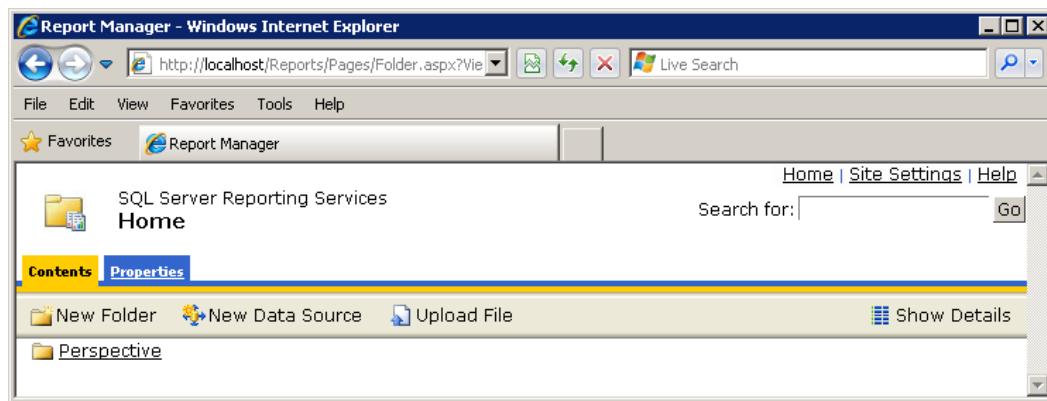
Report Manager - Windows Internet Explorer

http://localhost/Reports/Pages/Folder.aspx?Vie

Live Search

File Edit View Favorites Tools Help

Favorites Report Manager

Home | Site Settings | Help

SQL Server Reporting Services
Home

Search for: Go

Contents Properties

New Folder New Data Source Upload File Show Details

Perspective